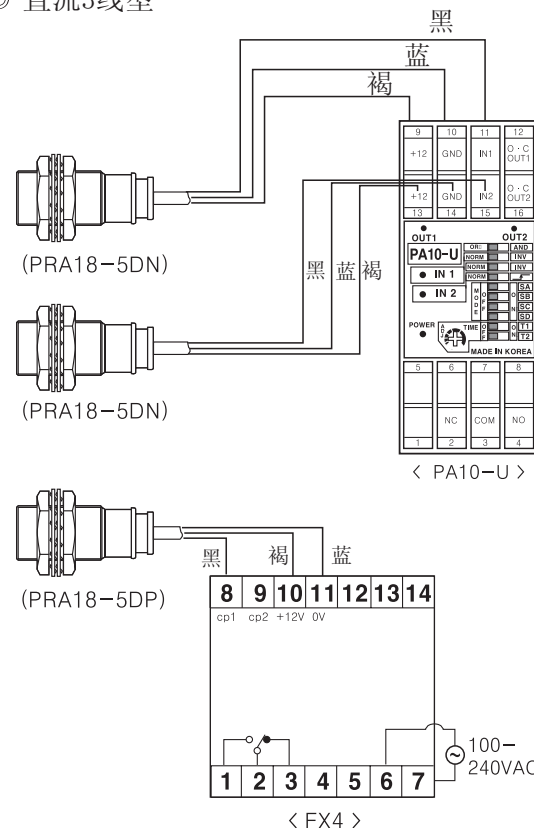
② 直流3线型

黑
蓝
褐

| 9 | 10 | 11 | 12 |
|---|---|---|---|
| +12 | GND | IN1 | O·C OUT1 |
| +12 | GND | IN2 | O·C OUT2 |
| 13 | 14 | 15 | 16 |

OUT1
OUT2
PA10-U
OR
AND
NORM
INV
NORM
INV
NORM
● IN 1
● IN 2
MODE
SA
SB
SC
SD
T1
T2
POWER
TIME
MADE IN KOREA

| 5 | 6 | 7 | 8 |
|---|---|---|---|
|  | NC | COM | NO |
| 1 | 2 | 3 | 4 |

(PRA18-5DN)

黑 蓝 褐

(PRA18-5DN)

< PA10-U >

黑
褐
蓝

(PRA18-5DP)

| 8 | 9 | 10 | 11 | 12 | 13 | 14 |
|---|---|---|---|---|---|---|
| cp1 | cp2 | +12V | 0V |  |  |  |

100-240VAC

| 1 | 2 | 3 | 4 | 5 | 6 | 7 |
|---|---|---|---|---|---|---|

< FX4 >